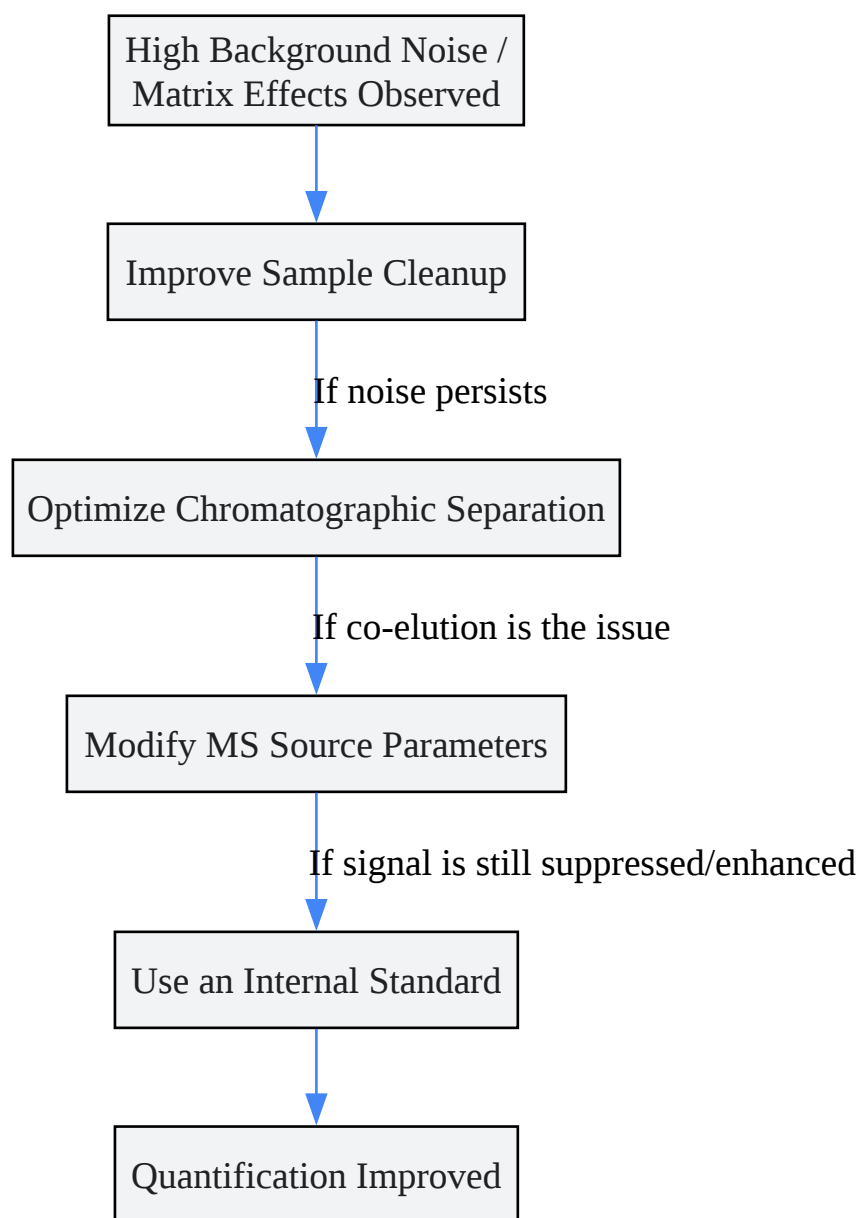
High Background Noise / Matrix Effects Observed

Improve Sample Cleanup

If noise persists

Optimize Chromatographic Separation

If co-elution is the issue

Modify MS Source Parameters

If signal is still suppressed/enhanced

Use an Internal Standard

Quantification Improved